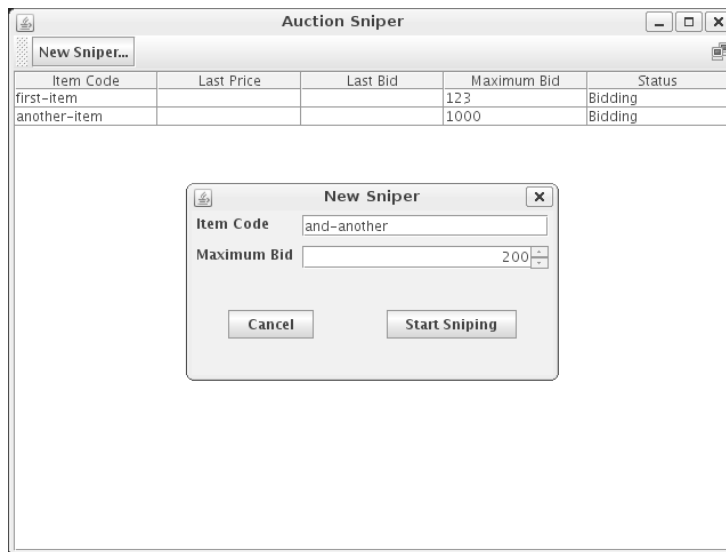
Auction Sniper

New Sniper...

| Item Code | Last Price | Last Bid | Maximum Bid | Status |
|---|---|---|---|---|
| first-item | | | 123 | Bidding |
| another-item | | | 1000 | Bidding |

New Sniper

Item Code and-another

Maximum Bid 200

Cancel

Start Sniping